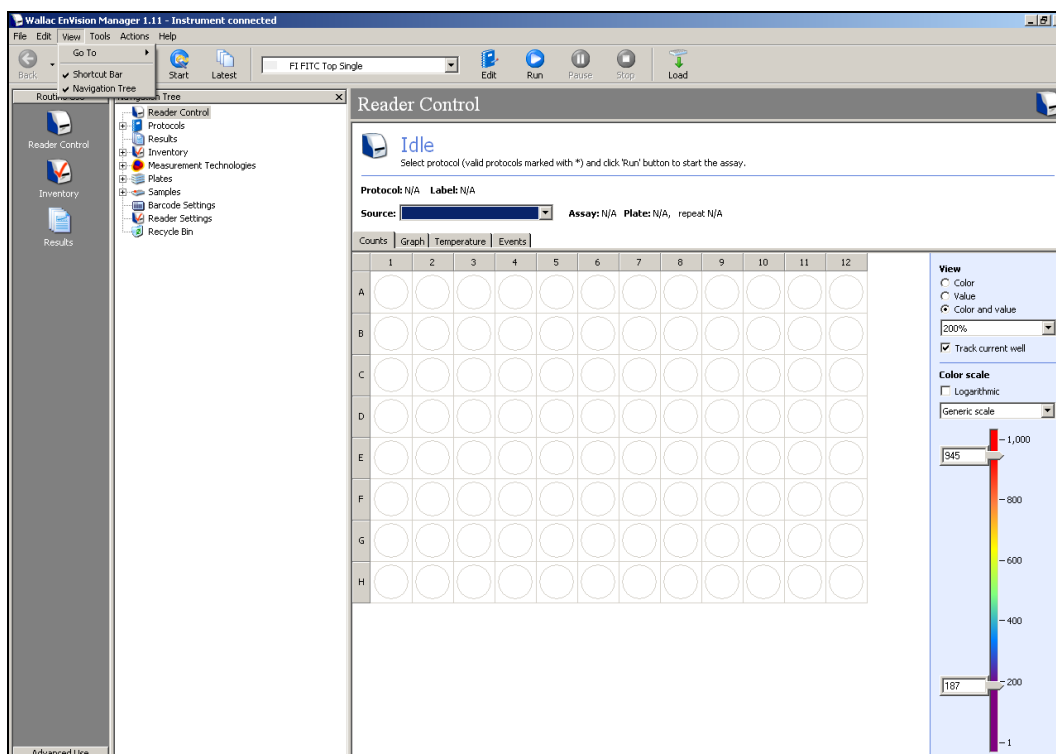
Wallac EnVision Manager 1.11 - Instrument connected

File Edit View Tools Actions Help

Go To
Shortcut Bar
Navigation Tree

Back Start Latest FI FITC Top Single Edit Run Pause Stop Load

Routi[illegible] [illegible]n Tree

Reader Control
Inventory
Results

Reader Control
Protocols
Results
Inventory
Measurement Technologies
Plates
Samples
Barcode Settings
Reader Settings
Recycle Bin

Advanced Use

Reader Control

Idle
Select protocol (valid protocols marked with *) and click 'Run' button to start the assay.

Protocol: N/A Label: N/A

Source: Assay: N/A Plate: N/A, repeat N/A

Counts | Graph | Temperature | Events

| | 1 | 2 | 3 | 4 | 5 | 6 | 7 | 8 | 9 | 10 | 11 | 12 |
|---|---|---|---|---|---|---|---|---|---|---|---|---|
| A | | | | | | | | | | | | |
| B | | | | | | | | | | | | |
| C | | | | | | | | | | | | |
| D | | | | | | | | | | | | |
| E | | | | | | | | | | | | |
| F | | | | | | | | | | | | |
| G | | | | | | | | | | | | |
| H | | | | | | | | | | | | |

View
Color
Value
Color and value
200%
Track current well

Color scale
Logarithmic
Generic scale

945
187
1,000
800
600
400
200
1